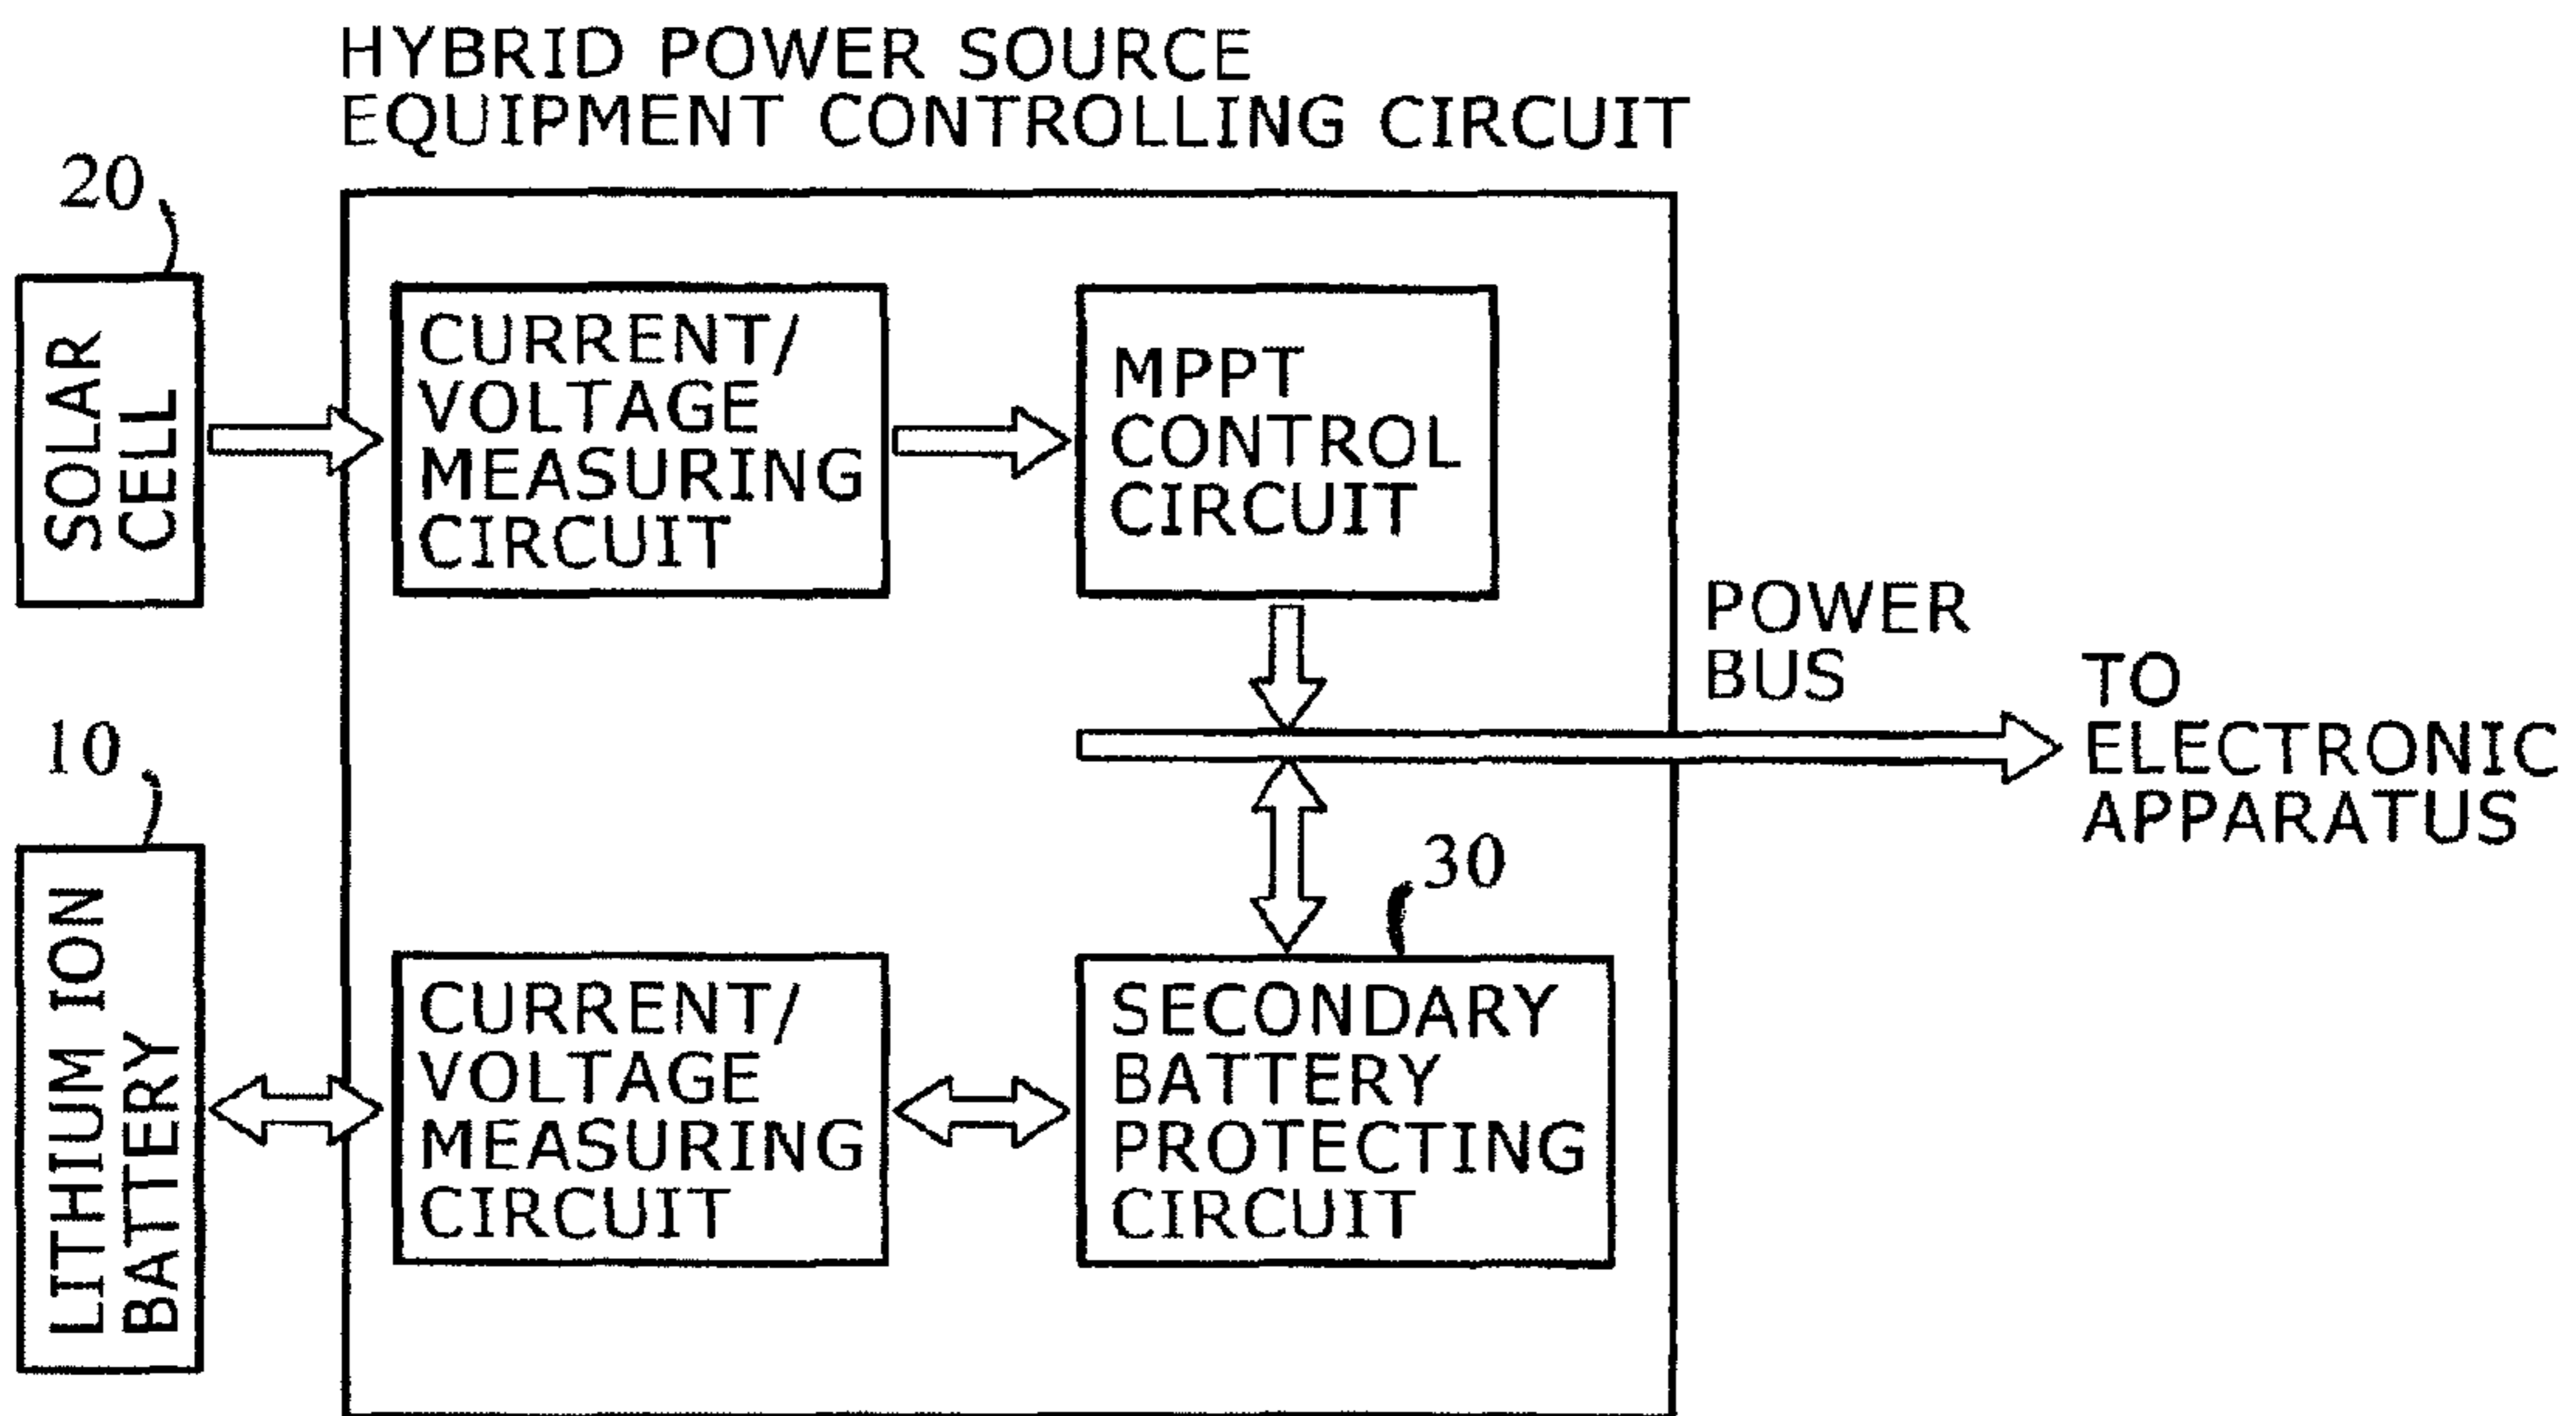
HYBRID POWER SOURCE EQUIPMENT CONTROLLING CIRCUIT

20

SOLAR CELL

CURRENT/ VOLTAGE MEASURING CIRCUIT

MPPT CONTROL CIRCUIT

POWER BUS

TO ELECTRONIC APPARATUS

10

LITHIUM ION BATTERY

30

CURRENT/ VOLTAGE MEASURING CIRCUIT

SECONDARY BATTERY PROTECTING CIRCUIT